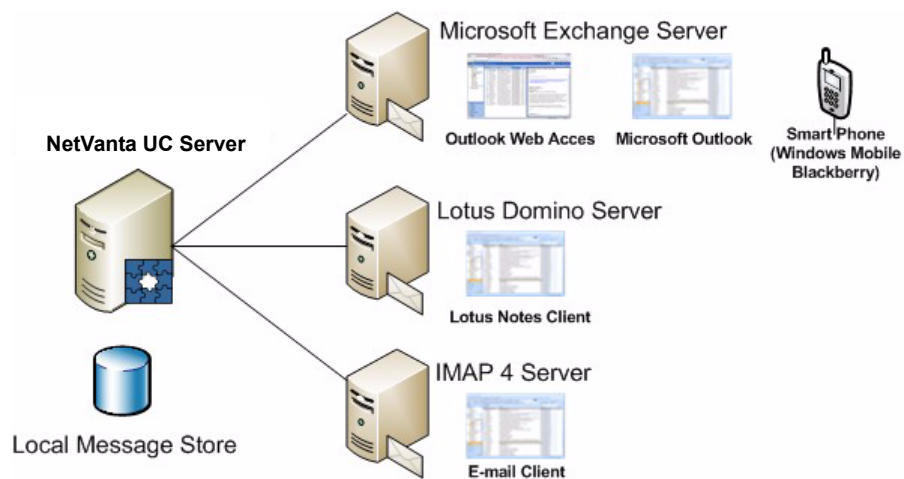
NetVanta UC Server

Local Message Store

Microsoft Exchange Server

Outlook Web Acces

Microsoft Outlook

Smart Phone (Windows Mobile Blackberry)

Lotus Domino Server

Lotus Notes Client

IMAP 4 Server

E-mail Client